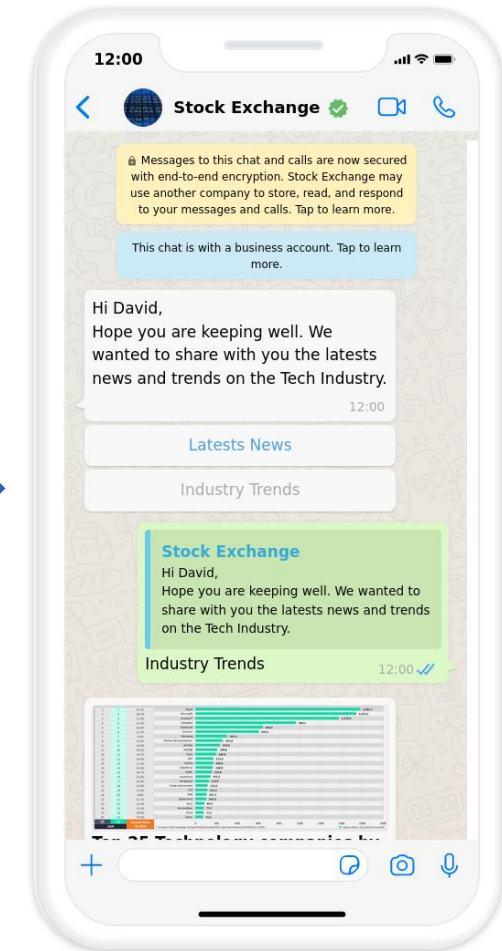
12:00

Stock Exchange

Messages to this chat and calls are now secured with end-to-end encryption. Stock Exchange may use another company to store, read, and respond to your messages and calls. Tap to learn more.

This chat is with a business account. Tap to learn more.

Hi David,
Hope you are keeping well. We wanted to share with you the latests news and trends on the Tech Industry.

12:00

Latests News

Industry Trends

Stock Exchange
Hi David,
Hope you are keeping well. We wanted to share with you the latests news and trends on the Tech Industry.

Industry Trends

12:00

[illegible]